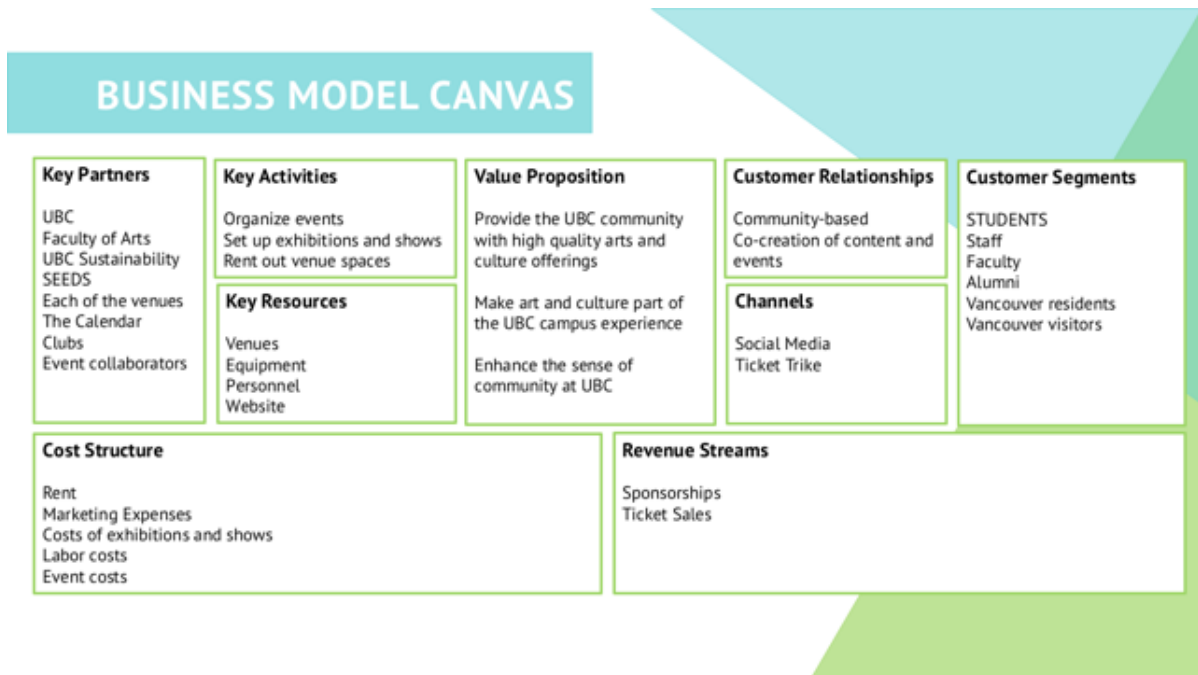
BUSINESS MODEL CANVAS

Key Partners

UBC
Faculty of Arts
UBC Sustainability
SEEDS
Each of the venues
The Calendar
Clubs
Event collaborators

Key Activities

Organize events
Set up exhibitions and shows
Rent out venue spaces

Key Resources

Venues
Equipment
Personnel
Website

Value Proposition

Provide the UBC community with high quality arts and culture offerings

Make art and culture part of the UBC campus experience

Enhance the sense of community at UBC

Customer Relationships

Community-based
Co-creation of content and events

Channels

Social Media
Ticket Trike

Customer Segments

STUDENTS
Staff
Faculty
Alumni
Vancouver residents
Vancouver visitors

Cost Structure

Rent
Marketing Expenses
Costs of exhibitions and shows
Labor costs
Event costs

Revenue Streams

Sponsorships
Ticket Sales